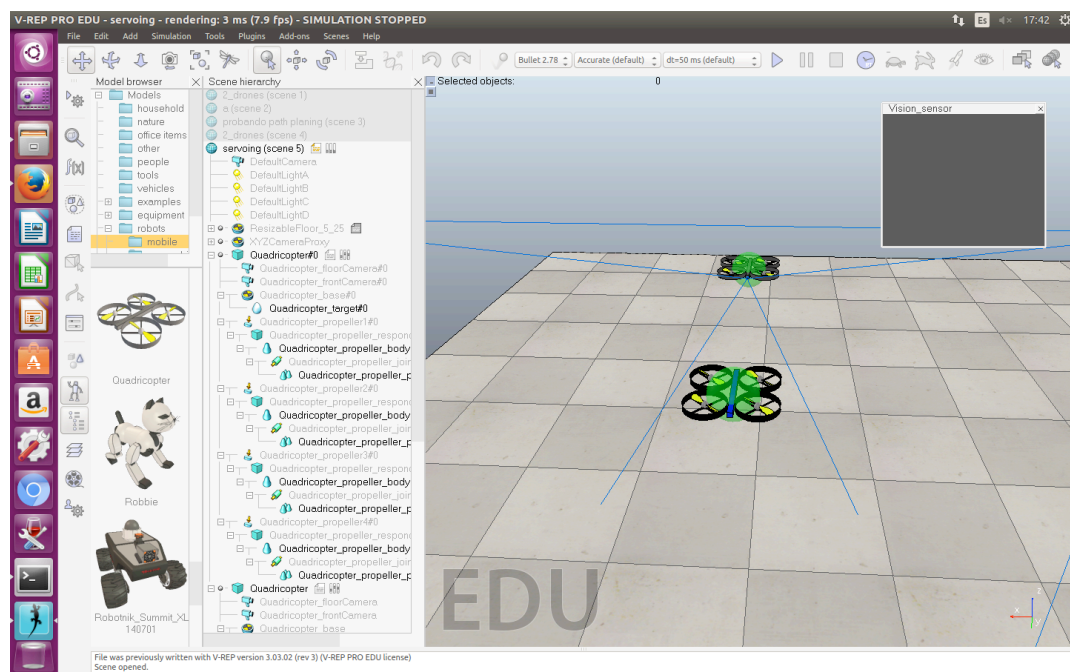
V-REP PRO EDU - servoing - rendering: 3 ms (7.9 fps) - SIMULATION STOPPED

Es 17:42

File Edit Add Simulation Tools Plugins Add-ons Scenes Help

Bullet 2.78 Accurate (default) dt=50 ms (default)

Model browser
Models
household
nature
office items
other
people
tools
vehicles
examples
equipment
robots
mobile

Quadricopter

Robbie

Robotnik_Summit_XL 140701

Scene hierarchy
2_drones (scene 1)
a (scene 2)
probando path planing (scene 3)
2_drones (scene 4)
servoing (scene 5)
DefaultCamera
DefaultLightA
DefaultLightB
DefaultLightC
DefaultLightD
ResizableFloor_5_25
XYZCameraProxy
Quadricopter#0
Quadricopter_floorCamera#0
Quadricopter_frontCamera#0
Quadricopter_base#0
Quadricopter_target#0
Quadricopter_propeller1#0
Quadricopter_propeller_respon
Quadricopter_propeller_body
Quadricopter_propeller_join
Quadricopter_propeller_p
Quadricopter_propeller2#0
Quadricopter_propeller_respon
Quadricopter_propeller_body
Quadricopter_propeller_join
Quadricopter_propeller_p
Quadricopter_propeller3#0
Quadricopter_propeller_respon
Quadricopter_propeller_body
Quadricopter_propeller_join
Quadricopter_propeller_p
Quadricopter_propeller4#0
Quadricopter_propeller_respon
Quadricopter_propeller_body
Quadricopter_propeller_join
Quadricopter_propeller_p
Quadricopter
Quadricopter_floorCamera
Quadricopter_frontCamera
Quadricopter_base

Selected objects: 0

Vision_sensor

EDU

File was previously written with V-REP version 3.03.02 (rev 3) (V-REP PRO EDU license)
Scene opened.